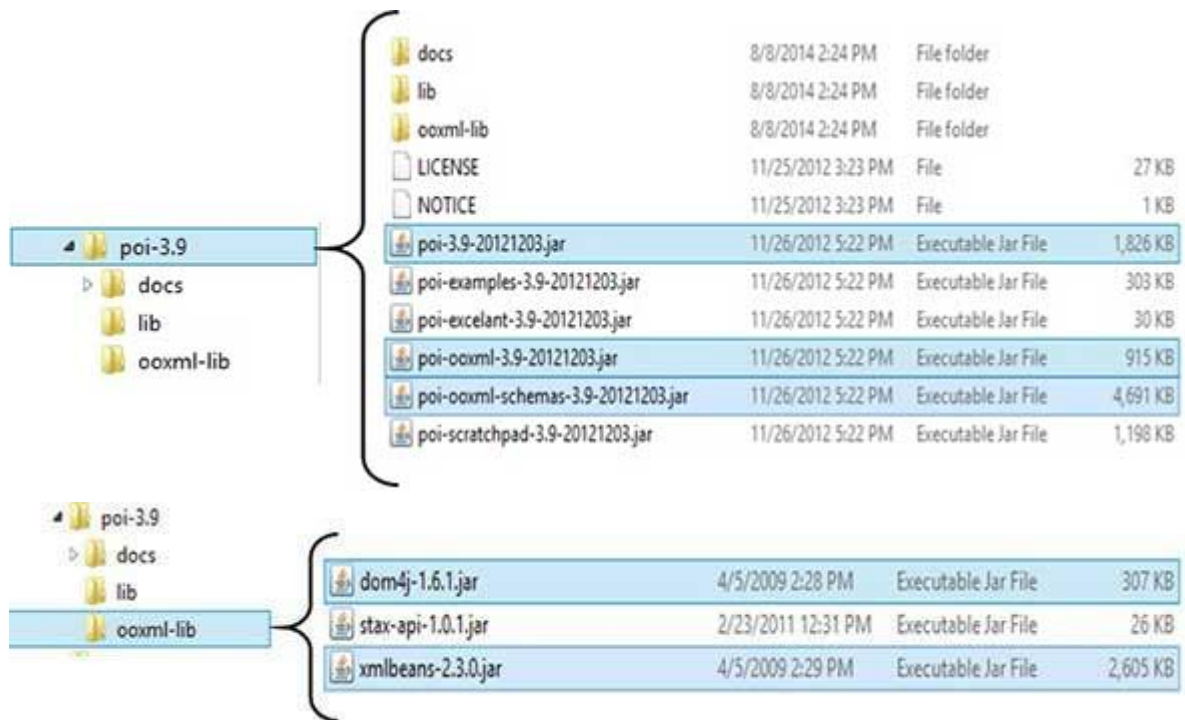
poi-3.9
docs
lib
ooxml-lib

| | | | |
|---|---|---|---|
| docs | 8/8/2014 2:24 PM | File folder | |
| lib | 8/8/2014 2:24 PM | File folder | |
| ooxml-lib | 8/8/2014 2:24 PM | File folder | |
| LICENSE | 11/25/2012 3:23 PM | File | 27 KB |
| NOTICE | 11/25/2012 3:23 PM | File | 1 KB |
| poi-3.9-20121203.jar | 11/26/2012 5:22 PM | Executable Jar File | 1,826 KB |
| poi-examples-3.9-20121203.jar | 11/26/2012 5:22 PM | Executable Jar File | 303 KB |
| poi-excelant-3.9-20121203.jar | 11/26/2012 5:22 PM | Executable Jar File | 30 KB |
| poi-ooxml-3.9-20121203.jar | 11/26/2012 5:22 PM | Executable Jar File | 915 KB |
| poi-ooxml-schemas-3.9-20121203.jar | 11/26/2012 5:22 PM | Executable Jar File | 4,691 KB |
| poi-scratchpad-3.9-20121203.jar | 11/26/2012 5:22 PM | Executable Jar File | 1,198 KB |

poi-3.9
docs
lib
ooxml-lib

| | | | |
|---|---|---|---|
| dom4j-1.6.1.jar | 4/5/2009 2:28 PM | Executable Jar File | 307 KB |
| stax-api-1.0.1.jar | 2/23/2011 12:31 PM | Executable Jar File | 26 KB |
| xmlbeans-2.3.0.jar | 4/5/2009 2:29 PM | Executable Jar File | 2,605 KB |